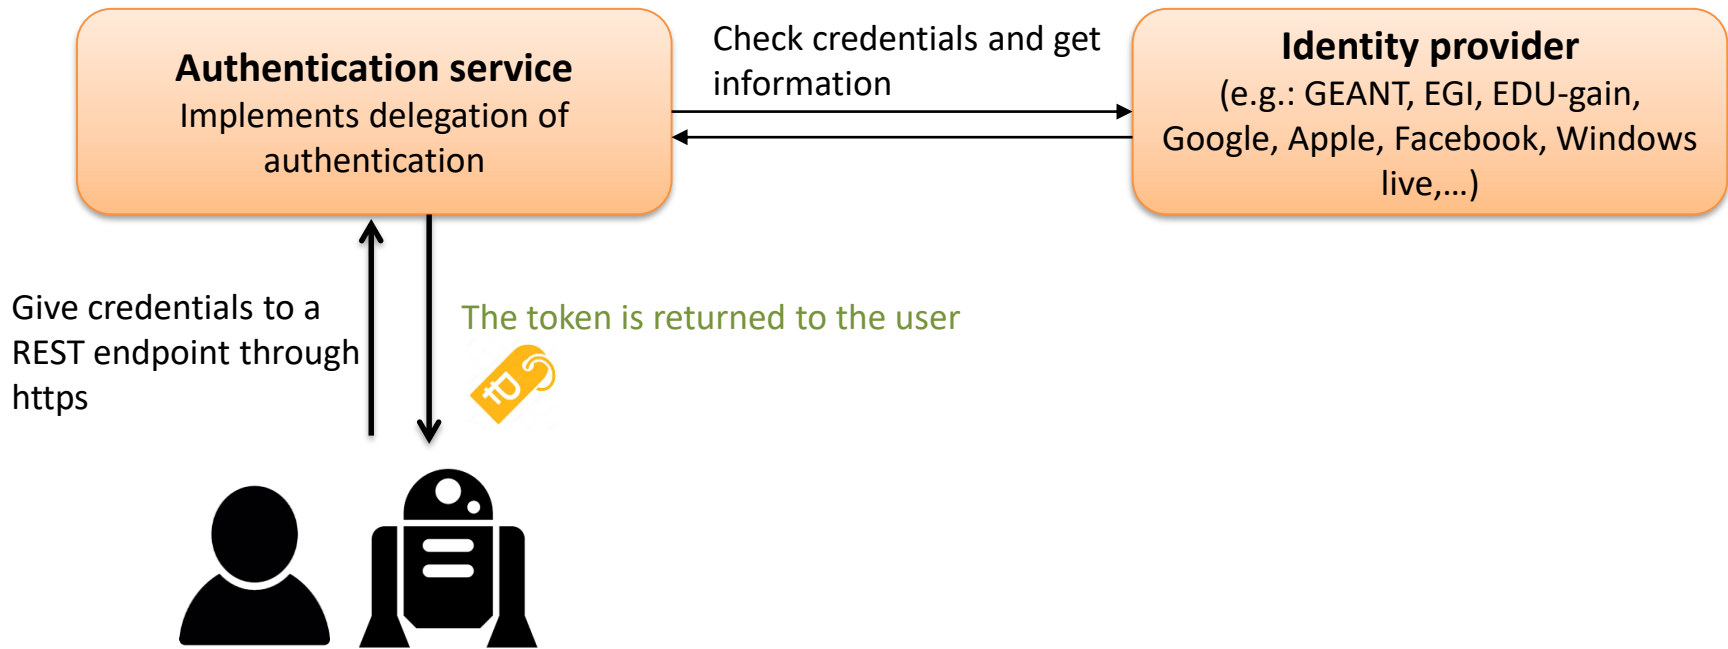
**Authentication service**
Implements delegation of authentication

Check credentials and get information

**Identity provider**
(e.g.: GEANT, EGI, EDU-gain, Google, Apple, Facebook, Windows live,…)

Give credentials to a REST endpoint through https

The token is returned to the user

ID